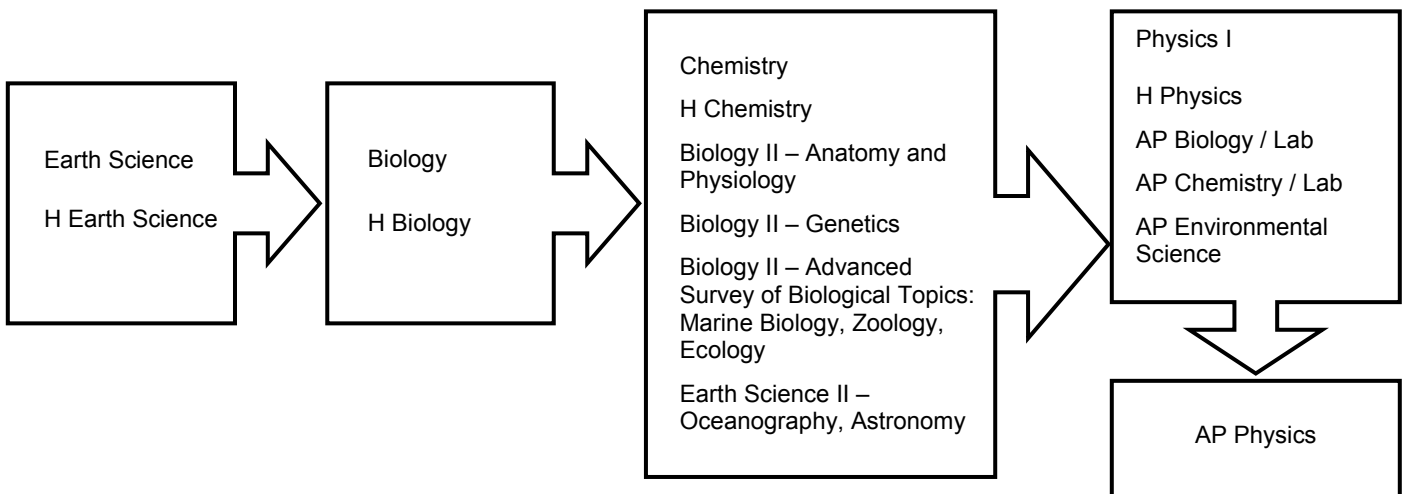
Earth Science

H Earth Science

Biology

H Biology

Chemistry

H Chemistry

Biology II – Anatomy and Physiology

Biology II – Genetics

Biology II – Advanced Survey of Biological Topics: Marine Biology, Zoology, Ecology

Earth Science II – Oceanography, Astronomy

Physics I

H Physics

AP Biology / Lab

AP Chemistry / Lab

AP Environmental Science

AP Physics